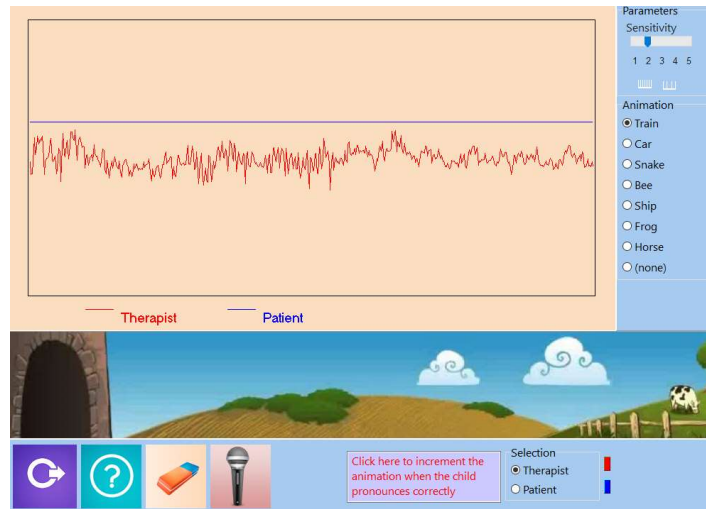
Parameters
Sensitivity
1 2 3 4 5

Animation
Train
Car
Snake
Bee
Ship
Frog
Horse
(none)

Therapist
Patient

?

Click here to increment the animation when the child pronounces correctly

Selection
Therapist
Patient